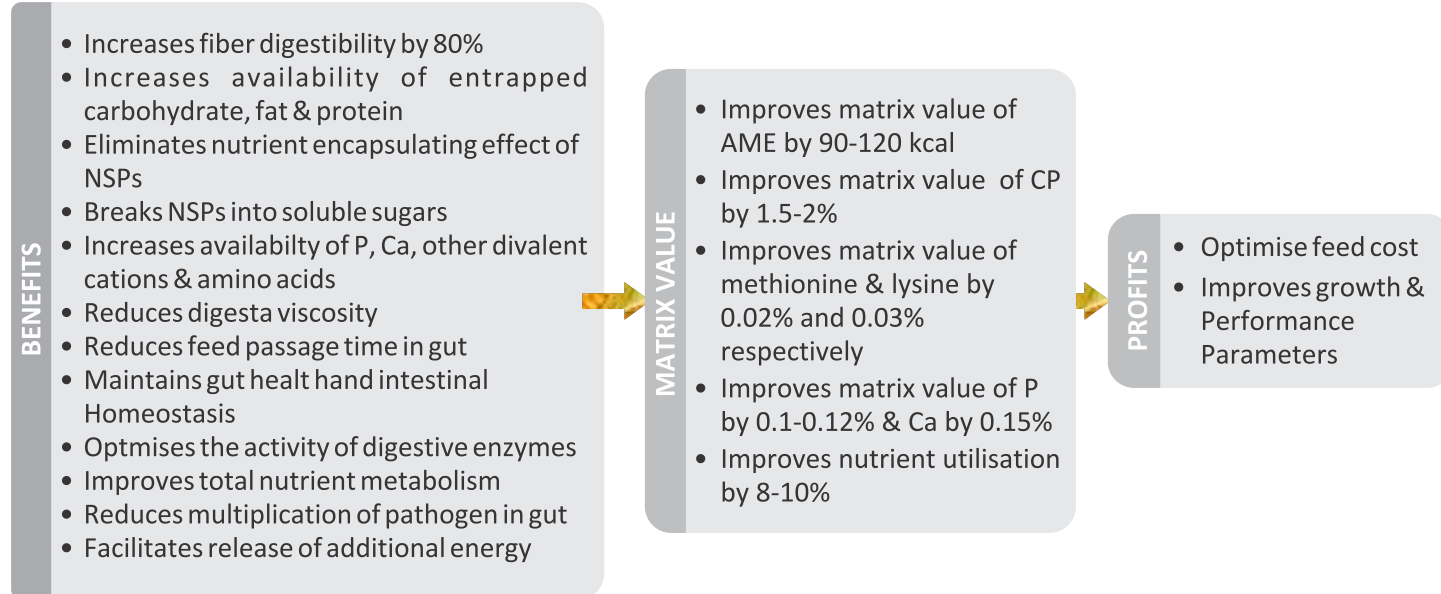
BENEFITS

- Increases fiber digestibility by 80%
- Increases availability of entrapped carbohydrate, fat & protein
- Eliminates nutrient encapsulating effect of NSPs
- Breaks NSPs into soluble sugars
- Increases availabilty of P, Ca, other divalent cations & amino acids
- Reduces digesta viscosity
- Reduces feed passage time in gut
- Maintains gut healt hand intestinal Homeostasis
- Optmises the activity of digestive enzymes
- Improves total nutrient metabolism
- Reduces multiplication of pathogen in gut
- Facilitates release of additional energy

MATRIX VALUE

- Improves matrix value of AME by 90-120 kcal
- Improves matrix value of CP by 1.5-2%
- Improves matrix value of methionine & lysine by 0.02% and 0.03% respectively
- Improves matrix value of P by 0.1-0.12% & Ca by 0.15%
- Improves nutrient utilisation by 8-10%

PROFITS

- Optimise feed cost
- Improves growth & Performance Parameters